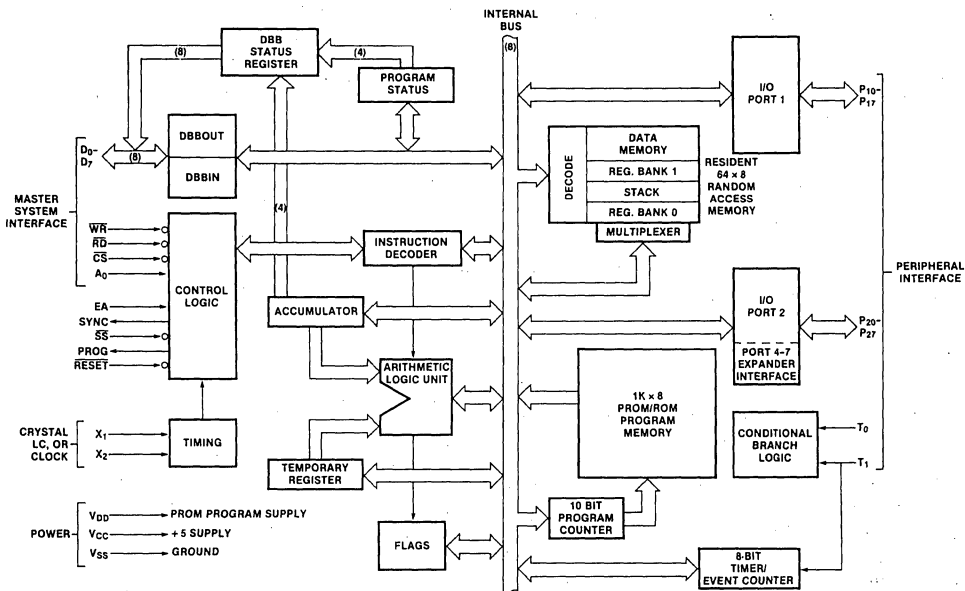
INTERNAL BUS

(8)

DBB STATUS REGISTER

(8)

(4)

PROGRAM STATUS

I/O PORT 1

$P_{10}$-$P_{17}$

$D_0$-$D_7$

(8)

DBBOUT

DBBIN

DECODE

DATA MEMORY

REG. BANK 1

STACK

REG. BANK 0

MULTIPLEXER

RESIDENT 64 × 8 RANDOM ACCESS MEMORY

MASTER SYSTEM INTERFACE

$\overline{WR}$

$\overline{RD}$

$\overline{CS}$

$A_0$

(4)

INSTRUCTION DECODER

CONTROL LOGIC

PERIPHERAL INTERFACE

EA

SYNC

$\overline{SS}$

PROG

$\overline{RESET}$

ACCUMULATOR

I/O PORT 2

$P_{20}$-$P_{27}$

PORT 4-7 EXPANDER INTERFACE

ARITHMETIC LOGIC UNIT

1K × 8 PROM/ROM PROGRAM MEMORY

CRYSTAL LC, OR CLOCK

$X_1$

$X_2$

TIMING

CONDITIONAL BRANCH LOGIC

$T_0$

$T_1$

TEMPORARY REGISTER

POWER

$V_{DD}$ PROM PROGRAM SUPPLY

$V_{CC}$ + 5 SUPPLY

$V_{SS}$ GROUND

10 BIT PROGRAM COUNTER

FLAGS

8-BIT TIMER/ EVENT COUNTER